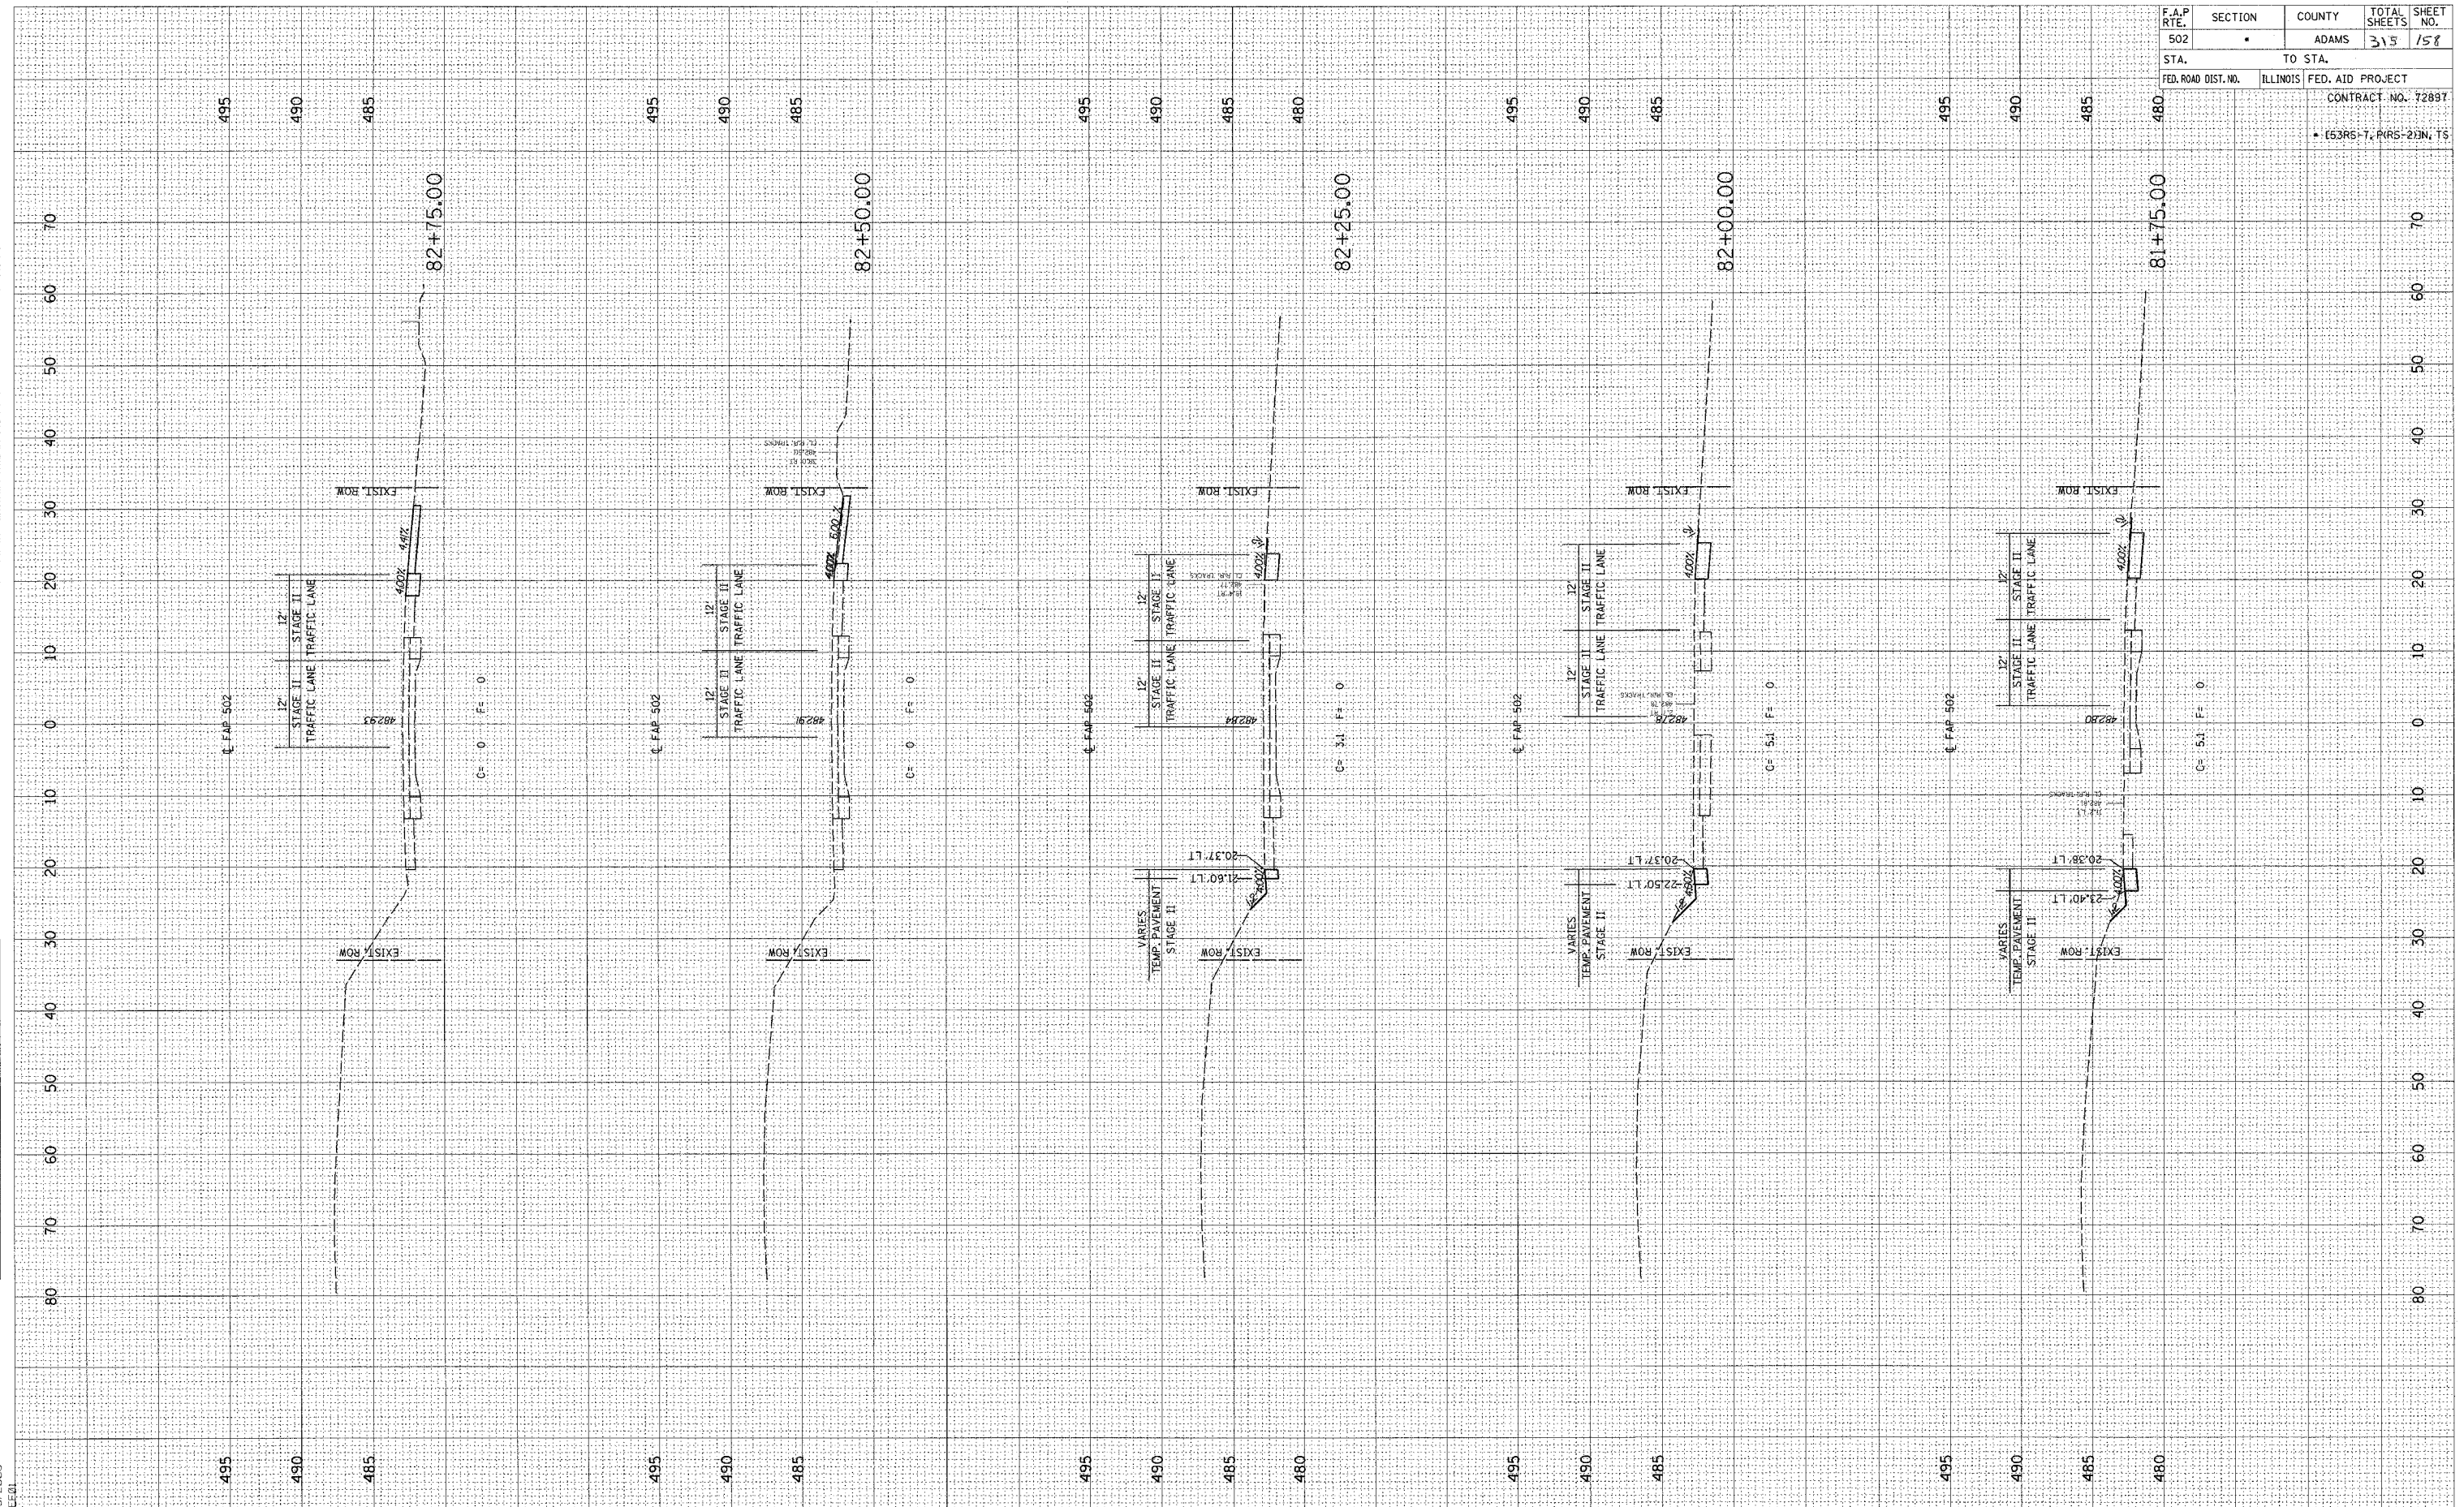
| F.A.P RTE. | SECTION | COUNTY | TOTAL SHEETS | SHEET NO. |
|---|---|---|---|---|
| 502 | • | ADAMS | 315 | 158 |
| STA. | | TO STA. | | |
| FED. ROAD DIST. NO. | ILLINOIS | FED. AID PROJECT | | |

CONTRACT NO. 72897

• (53RS-7, R(RS-2))N, TS

495 490 485

82+75.00

EXIST. ROW

4.41%

4.00%

12' STAGE II TRAFFIC LANE

12' STAGE II TRAFFIC LANE

482.93

℄ FAP 502

C= 0 F= 0

EXIST. ROW

495 490 485

82+50.00

EXIST. ROW

6.00%

4.00%

12' STAGE II TRAFFIC LANE

12' STAGE II TRAFFIC LANE

482.91

℄ FAP 502

C= 0 F= 0

EXIST. ROW

495 490 485 480

82+25.00

EXIST. ROW

4.00%

12' STAGE II TRAFFIC LANE

12' STAGE II TRAFFIC LANE

482.84

℄ FAP 502

C= 3.1 F= 0

20.37' LT

21.60' LT

VARIES TEMP. PAVEMENT STAGE II

EXIST. ROW

495 490 485

82+00.00

EXIST. ROW

4.00%

12' STAGE II TRAFFIC LANE

12' STAGE II TRAFFIC LANE

482.78

℄ FAP 502

C= 5.1 F= 0

20.37' LT

22.50' LT

VARIES TEMP. PAVEMENT STAGE II

EXIST. ROW

495 490 485 480

81+75.00

EXIST. ROW

4.00%

12' STAGE II TRAFFIC LANE

12' STAGE II TRAFFIC LANE

482.80

℄ FAP 502

C= 5.1 F= 0

20.38' LT

23.40' LT

VARIES TEMP. PAVEMENT STAGE II

EXIST. ROW

70 60 50 40 30 20 10 0 10 20 30 40 50 60 70 80

70 60 50 40 30 20 10 0 10 20 30 40 50 60 70 80

495 490 485 495 490 485 495 490 485 480 495 490 485 495 490 485 480